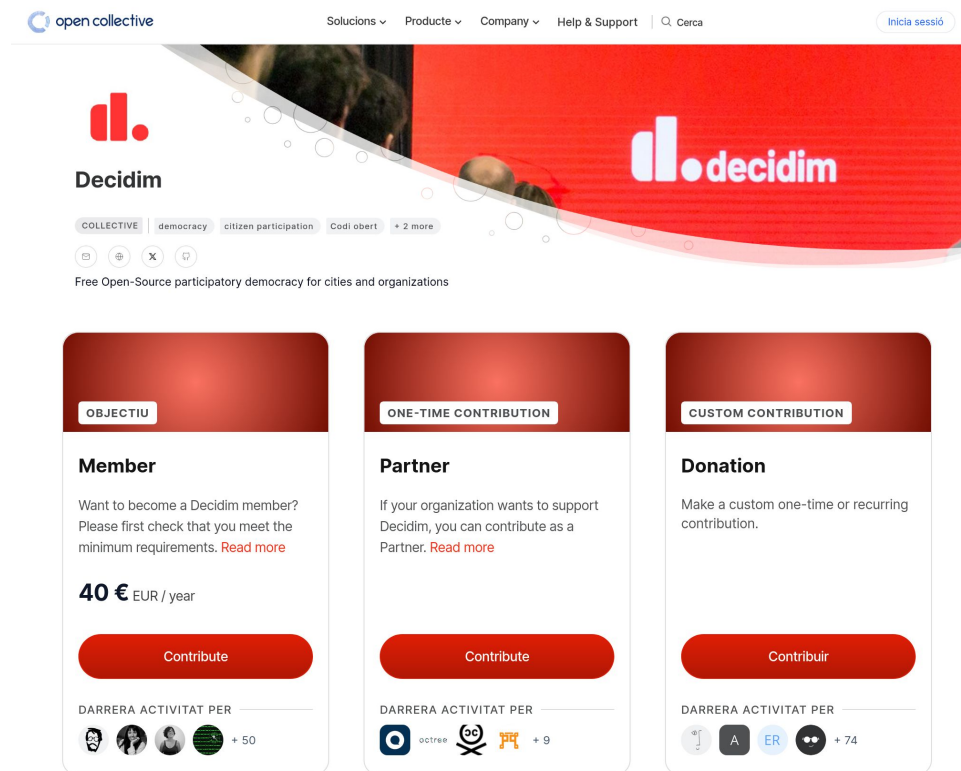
open collective

Solucions Producte Company Help & Support Cerca Inicia sessió

decidim

Decidim

COLLECTIVE democracy citizen participation Codi obert + 2 more

Free Open-Source participatory democracy for cities and organizations

OBJECTIU

Member

Want to become a Decidim member? Please first check that you meet the minimum requirements. Read more

40 € EUR / year

Contribute

DARRERA ACTIVITAT PER

+ 50

ONE-TIME CONTRIBUTION

Partner

If your organization wants to support Decidim, you can contribute as a Partner. Read more

Contribute

DARRERA ACTIVITAT PER

octree

+ 9

CUSTOM CONTRIBUTION

Donation

Make a custom one-time or recurring contribution.

Contribuir

DARRERA ACTIVITAT PER

A ER + 74